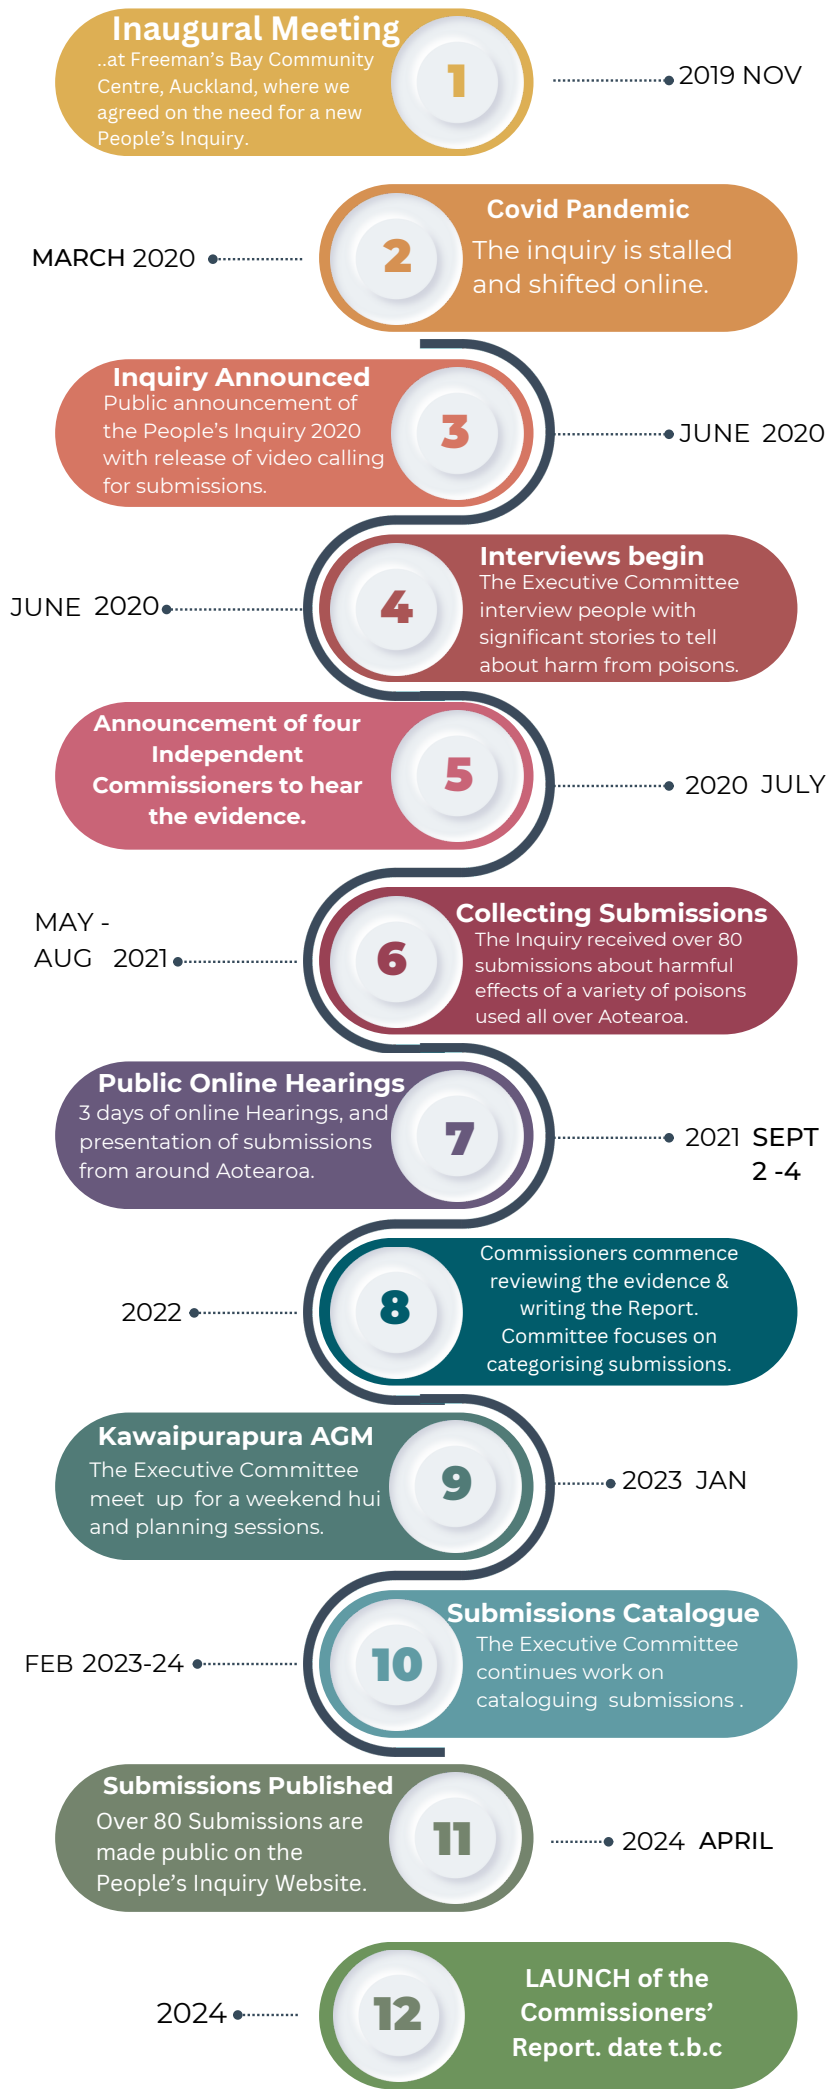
Inaugural Meeting
..at Freeman's Bay Community Centre, Auckland, where we agreed on the need for a new People's Inquiry.

1

2019 NOV

MARCH 2020

2

Covid Pandemic
The inquiry is stalled and shifted online.

Inquiry Announced
Public announcement of the People's Inquiry 2020 with release of video calling for submissions.

3

JUNE 2020

JUNE 2020

4

Interviews begin
The Executive Committee interview people with significant stories to tell about harm from poisons.

Announcement of four Independent Commissioners to hear the evidence.

5

2020 JULY

MAY - AUG 2021

6

Collecting Submissions
The Inquiry received over 80 submissions about harmful effects of a variety of poisons used all over Aotearoa.

Public Online Hearings
3 days of online Hearings, and presentation of submissions from around Aotearoa.

7

2021 SEPT 2 -4

2022

8

Commissioners commence reviewing the evidence & writing the Report. Committee focuses on categorising submissions.

Kawaipurapura AGM
The Executive Committee meet up for a weekend hui and planning sessions.

9

2023 JAN

FEB 2023-24

10

Submissions Catalogue
The Executive Committee continues work on cataloguing submissions .

Submissions Published
Over 80 Submissions are made public on the People's Inquiry Website.

11

2024 APRIL

2024

12

LAUNCH of the Commissioners' Report. date t.b.c